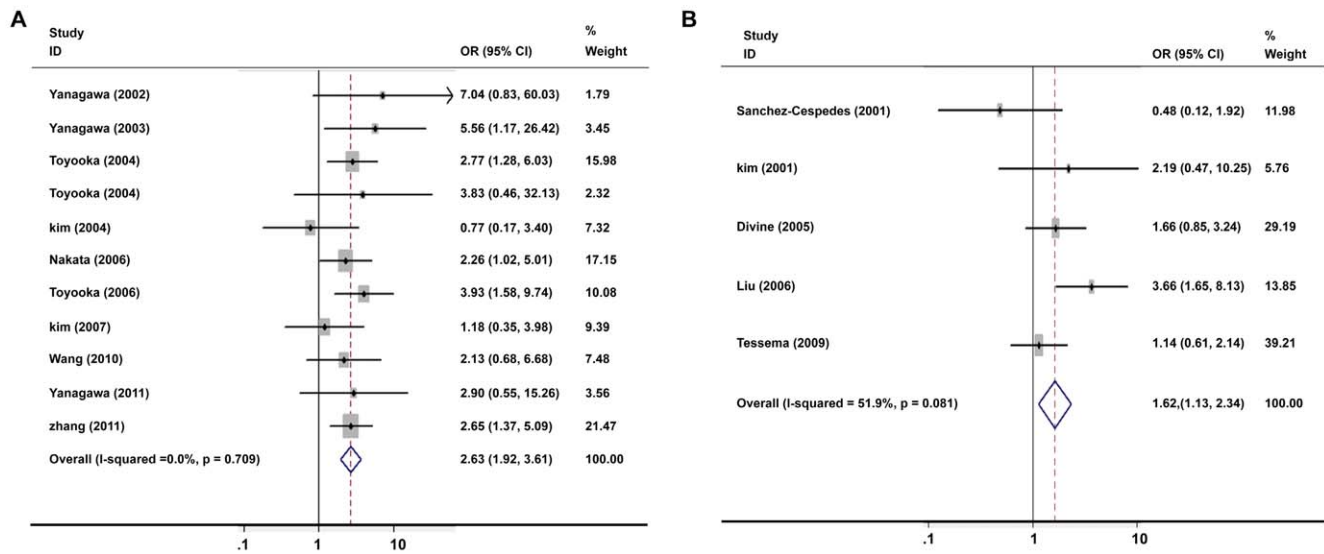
A

| Study ID | OR (95% CI) | % Weight |
|---|---|---|
| Yanagawa (2002) | 7.04 (0.83, 60.03) | 1.79 |
| Yanagawa (2003) | 5.56 (1.17, 26.42) | 3.45 |
| Toyooka (2004) | 2.77 (1.28, 6.03) | 15.98 |
| Toyooka (2004) | 3.83 (0.46, 32.13) | 2.32 |
| kim (2004) | 0.77 (0.17, 3.40) | 7.32 |
| Nakata (2006) | 2.26 (1.02, 5.01) | 17.15 |
| Toyooka (2006) | 3.93 (1.58, 9.74) | 10.08 |
| kim (2007) | 1.18 (0.35, 3.98) | 9.39 |
| Wang (2010) | 2.13 (0.68, 6.68) | 7.48 |
| Yanagawa (2011) | 2.90 (0.55, 15.26) | 3.56 |
| zhang (2011) | 2.65 (1.37, 5.09) | 21.47 |
| Overall (I-squared =0.0%, p = 0.709) | 2.63 (1.92, 3.61) | 100.00 |

.1 1 10

B

| Study ID | OR (95% CI) | % Weight |
|---|---|---|
| Sanchez-Cespedes (2001) | 0.48 (0.12, 1.92) | 11.98 |
| kim (2001) | 2.19 (0.47, 10.25) | 5.76 |
| Divine (2005) | 1.66 (0.85, 3.24) | 29.19 |
| Liu (2006) | 3.66 (1.65, 8.13) | 13.85 |
| Tessema (2009) | 1.14 (0.61, 2.14) | 39.21 |
| Overall (I-squared = 51.9%, p = 0.081) | 1.62,(1.13, 2.34) | 100.00 |

.1 1 10